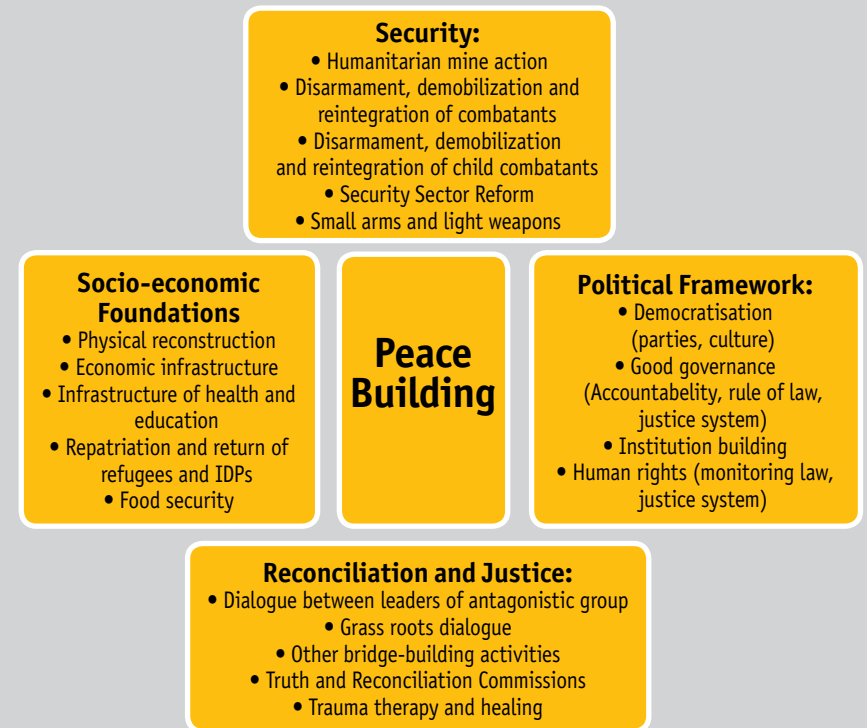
**Security:**
• Humanitarian mine action
• Disarmament, demobilization and reintegration of combatants
• Disarmament, demobilization and reintegration of child combatants
• Security Sector Reform
• Small arms and light weapons

**Socio-economic Foundations**
• Physical reconstruction
• Economic infrastructure
• Infrastructure of health and education
• Repatriation and return of refugees and IDPs
• Food security

**Peace Building**

**Political Framework:**
• Democratisation (parties, culture)
• Good governance (Accountabelity, rule of law, justice system)
• Institution building
• Human rights (monitoring law, justice system)

**Reconciliation and Justice:**
• Dialogue between leaders of antagonistic group
• Grass roots dialogue
• Other bridge-building activities
• Truth and Reconciliation Commissions
• Trauma therapy and healing